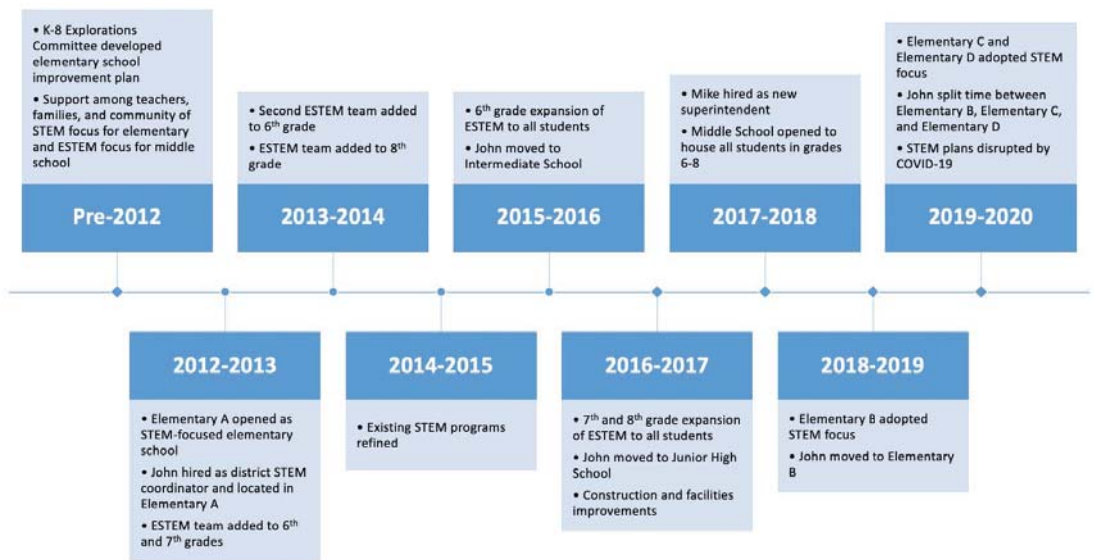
• K-8 Explorations Committee developed elementary school improvement plan
• Support among teachers, families, and community of STEM focus for elementary and ESTEM focus for middle school

Pre-2012

2012-2013

• Elementary A opened as STEM-focused elementary school
• John hired as district STEM coordinator and located in Elementary A
• ESTEM team added to $6^{th}$ and $7^{th}$ grades

• Second ESTEM team added to $6^{th}$ grade
• ESTEM team added to $8^{th}$ grade

2013-2014

2014-2015

• Existing STEM programs refined

• $6^{th}$ grade expansion of ESTEM to all students
• John moved to Intermediate School

2015-2016

2016-2017

• $7^{th}$ and $8^{th}$ grade expansion of ESTEM to all students
• John moved to Junior High School
• Construction and facilities improvements

• Mike hired as new superintendent
• Middle School opened to house all students in grades 6-8

2017-2018

2018-2019

• Elementary B adopted STEM focus
• John moved to Elementary B

• Elementary C and Elementary D adopted STEM focus
• John split time between Elementary B, Elementary C, and Elementary D
• STEM plans disrupted by COVID-19

2019-2020